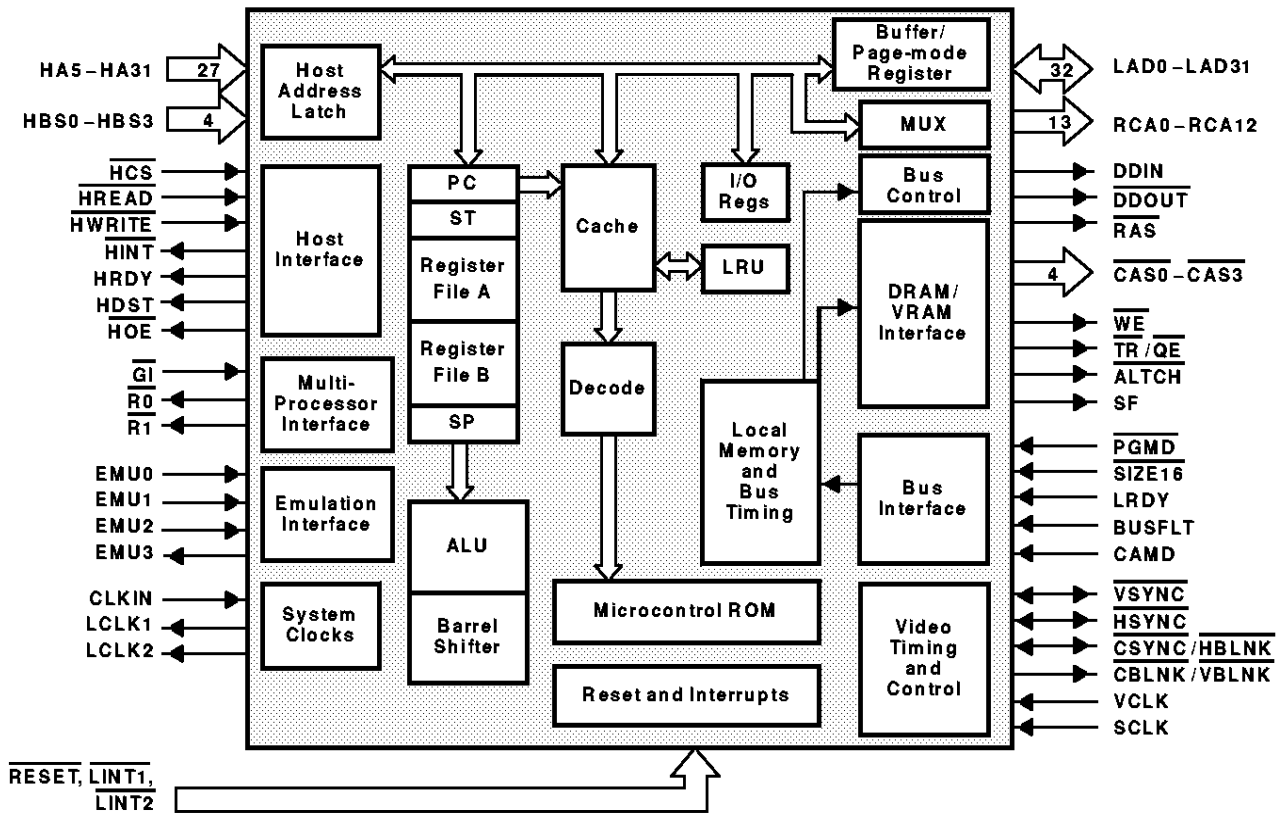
HA5–HA31
27
HBS0–HBS3
4
$\overline{HCS}$
$\overline{HREAD}$
$\overline{HWRITE}$
$\overline{HINT}$
HRDY
$\overline{HDST}$
$\overline{HOE}$
$\overline{GI}$
$\overline{R0}$
$\overline{R1}$
EMU0
EMU1
EMU2
EMU3
CLKIN
LCLK1
LCLK2

Host Address Latch
Host Interface
Multi-Processor Interface
Emulation Interface
System Clocks

PC
ST
Register File A
Register File B
SP
ALU
Barrel Shifter

Cache
LRU
I/O Regs
Decode
Microcontrol ROM
Reset and Interrupts

Buffer/ Page-mode Register
MUX
Bus Control
DRAM/ VRAM Interface
Local Memory and Bus Timing
Bus Interface
Video Timing and Control

32
LAD0–LAD31
13
RCA0–RCA12
DDIN
$\overline{DDOUT}$
$\overline{RAS}$
4
$\overline{CAS0}$–$\overline{CAS3}$
$\overline{WE}$
$\overline{TR}$/$\overline{QE}$
$\overline{ALTCH}$
SF
$\overline{PGMD}$
$\overline{SIZE16}$
LRDY
BUSFLT
CAMD
$\overline{VSYNC}$
$\overline{HSYNC}$
$\overline{CSYNC}$/$\overline{HBLNK}$
$\overline{CBLNK}$/$\overline{VBLNK}$
VCLK
SCLK

$\overline{RESET}$, $\overline{LINT1}$,
$\overline{LINT2}$